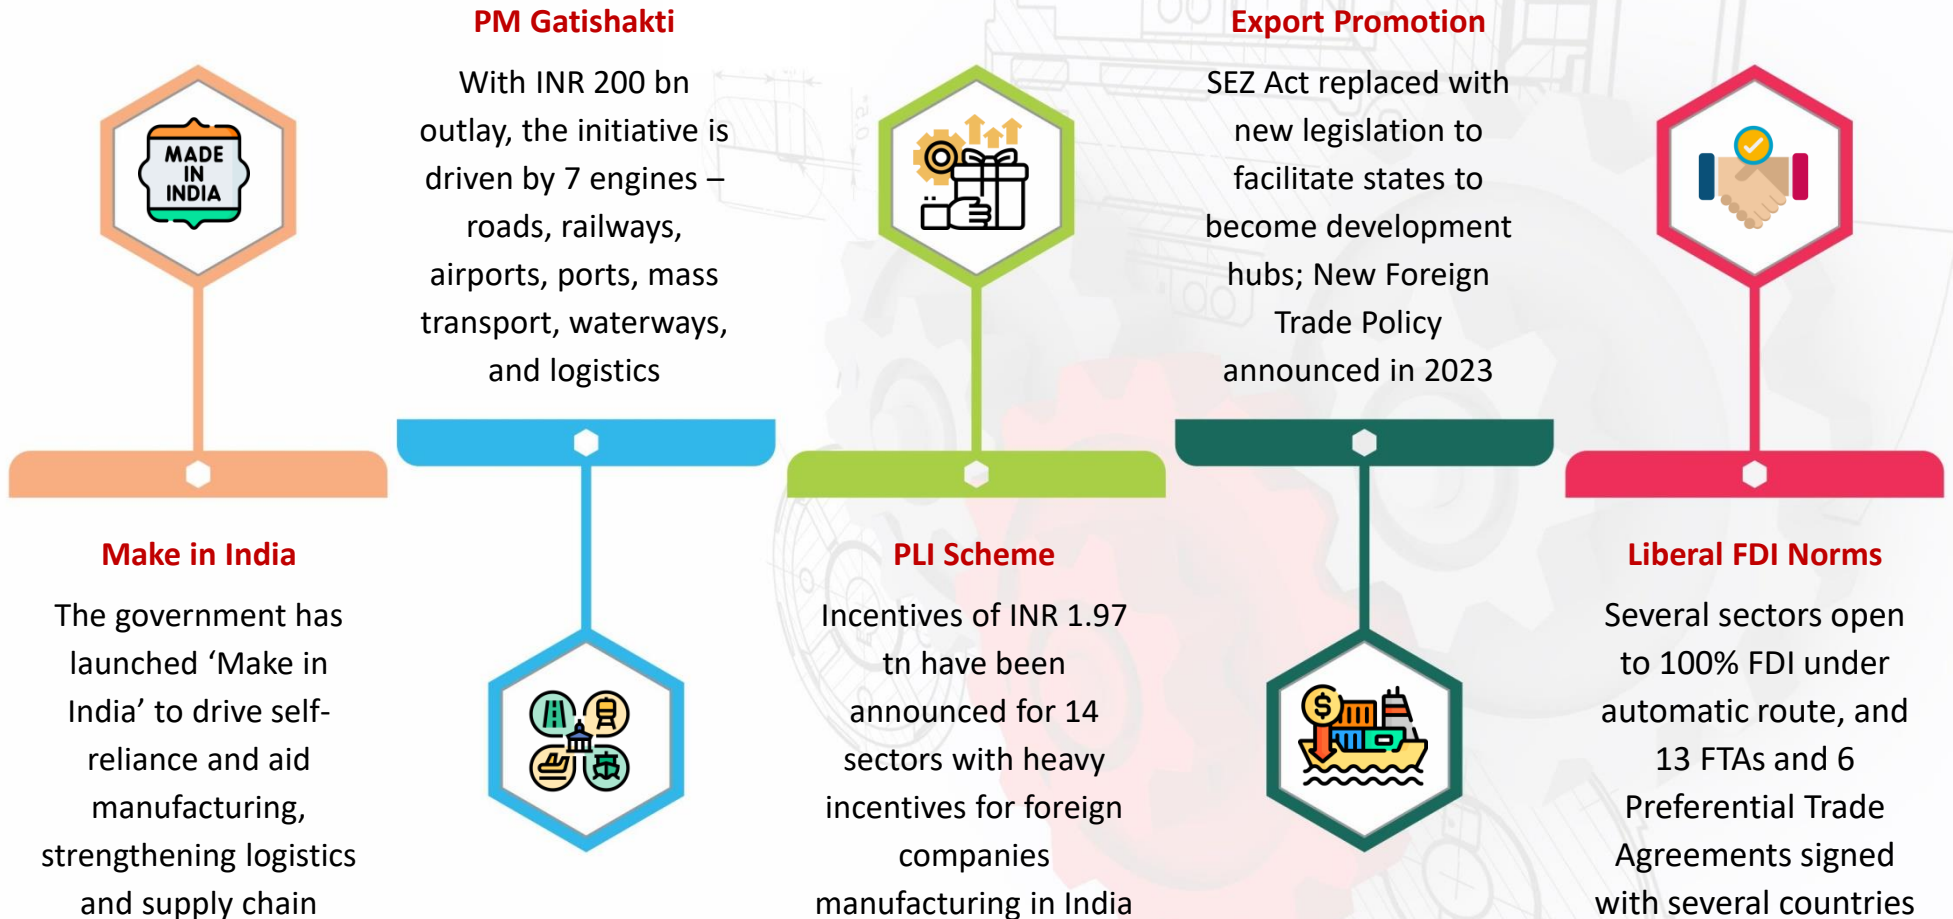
PM Gatishakti

With INR 200 bn outlay, the initiative is driven by 7 engines – roads, railways, airports, ports, mass transport, waterways, and logistics

Export Promotion

SEZ Act replaced with new legislation to facilitate states to become development hubs; New Foreign Trade Policy announced in 2023

MADE IN INDIA

Make in India

The government has launched ‘Make in India’ to drive self-reliance and aid manufacturing, strengthening logistics and supply chain

PLI Scheme

Incentives of INR 1.97 tn have been announced for 14 sectors with heavy incentives for foreign companies manufacturing in India

Liberal FDI Norms

Several sectors open to 100% FDI under automatic route, and 13 FTAs and 6 Preferential Trade Agreements signed with several countries